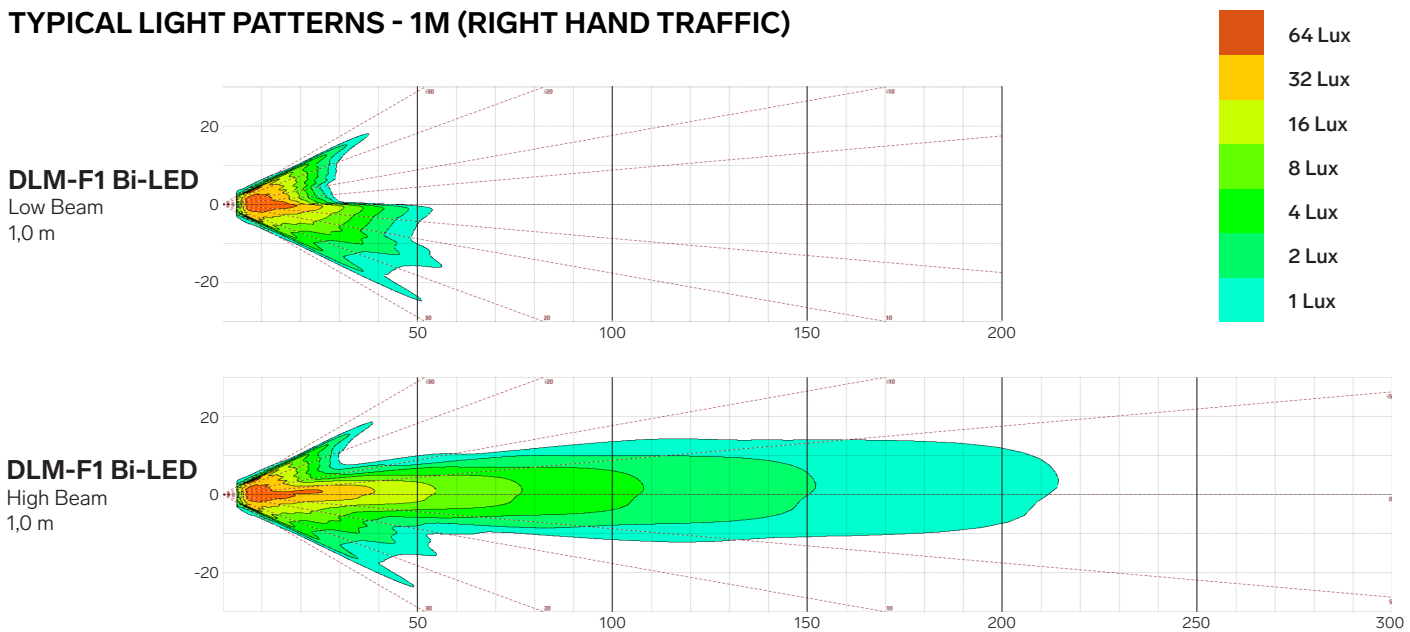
TYPICAL LIGHT PATTERNS - 1M (RIGHT HAND TRAFFIC)

64 Lux
32 Lux
16 Lux
8 Lux
4 Lux
2 Lux
1 Lux

DLM-F1 Bi-LED
Low Beam
1,0 m

20
0
-20
50
100
150
200

DLM-F1 Bi-LED
High Beam
1,0 m

20
0
-20
50
100
150
200
250
300